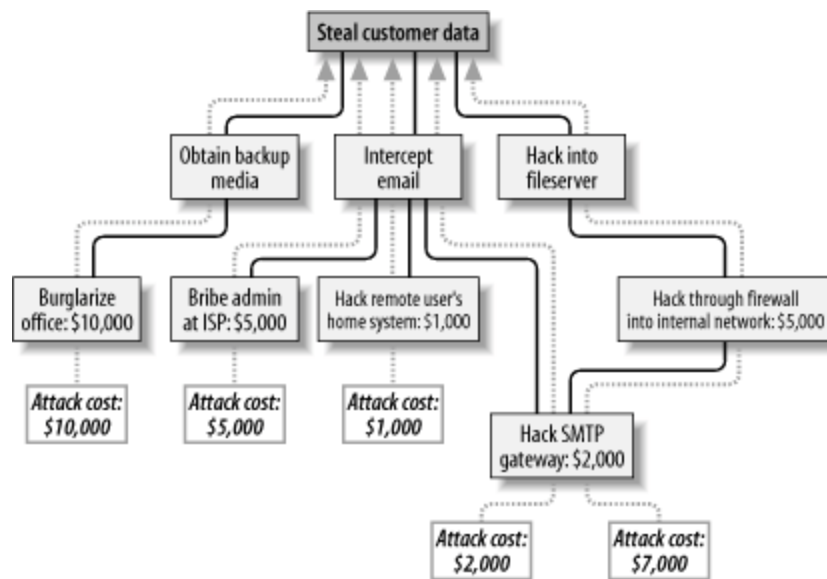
Steal customer data

Obtain backup media

Intercept email

Hack into fileserver

Burglarize office: $10,000

Bribe admin at ISP: $5,000

Hack remote user's home system: $1,000

Hack through firewall into internal network: $5,000

Attack cost: $10,000

Attack cost: $5,000

Attack cost: $1,000

Hack SMTP gateway: $2,000

Attack cost: $2,000

Attack cost: $7,000